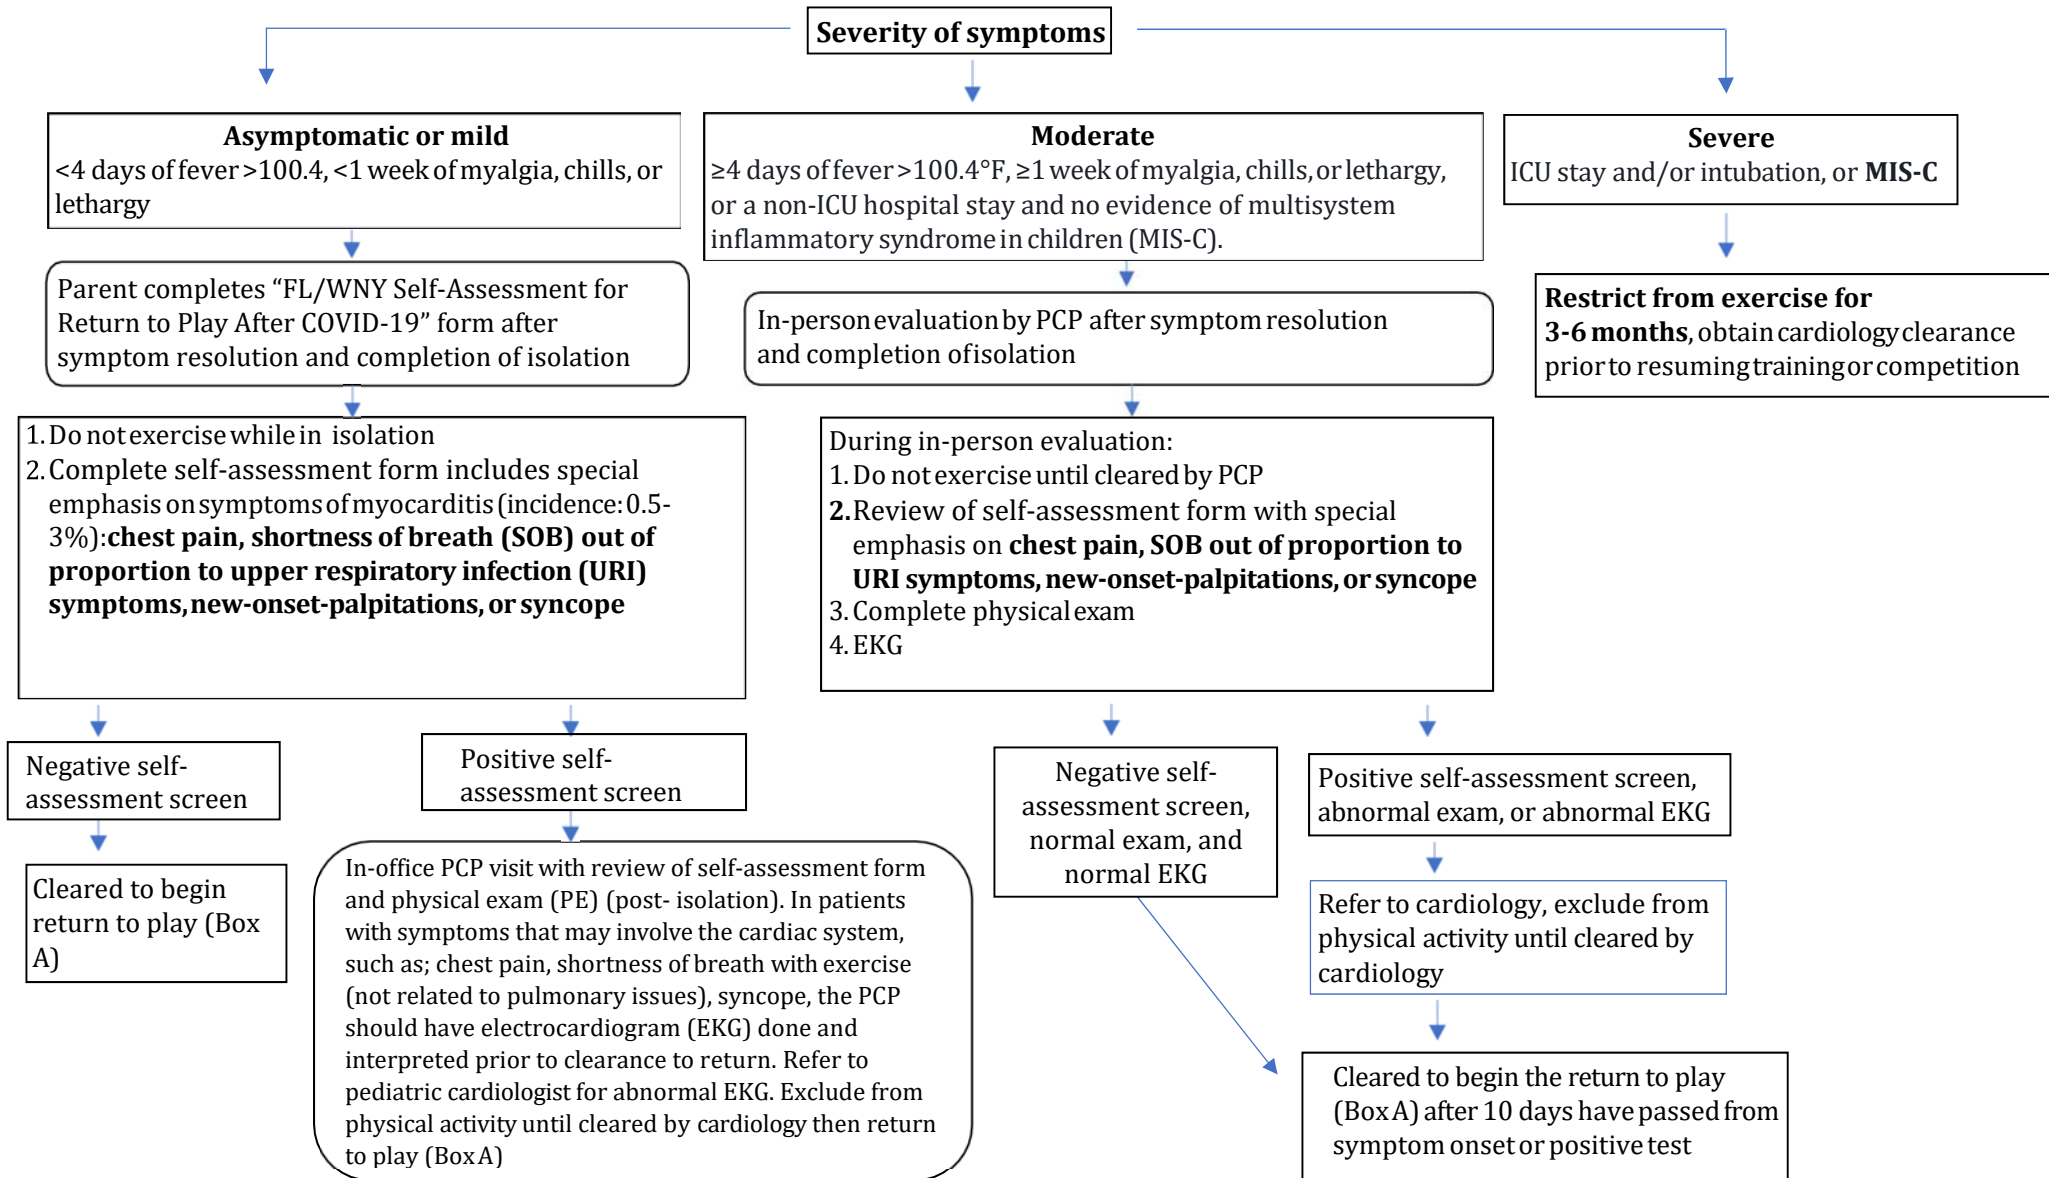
**Severity of symptoms**

**Asymptomatic or mild**
<4 days of fever >100.4, <1 week of myalgia, chills, or lethargy

Parent completes "FL/WNY Self-Assessment for Return to Play After COVID-19" form after symptom resolution and completion of isolation

1. Do not exercise while in isolation
2. Complete self-assessment form includes special emphasis on symptoms of myocarditis (incidence: 0.5-3%): **chest pain, shortness of breath (SOB) out of proportion to upper respiratory infection (URI) symptoms, new-onset-palpitations, or syncope**

Negative self-assessment screen

Cleared to begin return to play (Box A)

Positive self-assessment screen

In-office PCP visit with review of self-assessment form and physical exam (PE) (post- isolation). In patients with symptoms that may involve the cardiac system, such as; chest pain, shortness of breath with exercise (not related to pulmonary issues), syncope, the PCP should have electrocardiogram (EKG) done and interpreted prior to clearance to return. Refer to pediatric cardiologist for abnormal EKG. Exclude from physical activity until cleared by cardiology then return to play (Box A)

**Moderate**
≥4 days of fever >100.4°F, ≥1 week of myalgia, chills, or lethargy, or a non-ICU hospital stay and no evidence of multisystem inflammatory syndrome in children (MIS-C).

In-person evaluation by PCP after symptom resolution and completion of isolation

During in-person evaluation:
1. Do not exercise until cleared by PCP
**2.** Review of self-assessment form with special emphasis on **chest pain, SOB out of proportion to URI symptoms, new-onset-palpitations, or syncope**
3. Complete physical exam
4. EKG

Negative self-assessment screen, normal exam, and normal EKG

Positive self-assessment screen, abnormal exam, or abnormal EKG

Refer to cardiology, exclude from physical activity until cleared by cardiology

Cleared to begin the return to play (Box A) after 10 days have passed from symptom onset or positive test

**Severe**
ICU stay and/or intubation, or **MIS-C**

**Restrict from exercise for 3-6 months**, obtain cardiology clearance prior to resuming training or competition